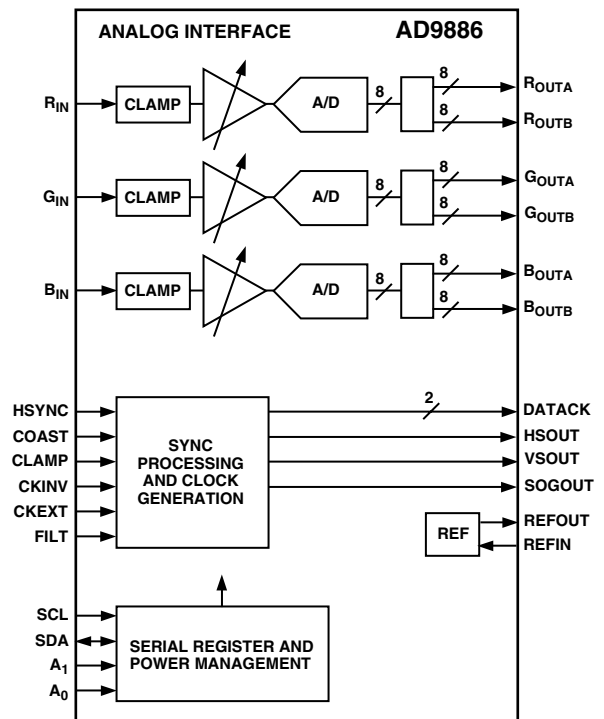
ANALOG INTERFACE

AD9886

$R_{IN}$

CLAMP

A/D

8

8

8

$R_{OUTA}$

$R_{OUTB}$

$G_{IN}$

CLAMP

A/D

8

8

8

$G_{OUTA}$

$G_{OUTB}$

$B_{IN}$

CLAMP

A/D

8

8

8

$B_{OUTA}$

$B_{OUTB}$

HSYNC

COAST

CLAMP

CKINV

CKEXT

FILT

SYNC PROCESSING AND CLOCK GENERATION

2

DATACK

HSOUT

VSOUT

SOGOUT

REF

REFOUT

REFIN

SCL

SDA

$A_1$

$A_0$

SERIAL REGISTER AND POWER MANAGEMENT